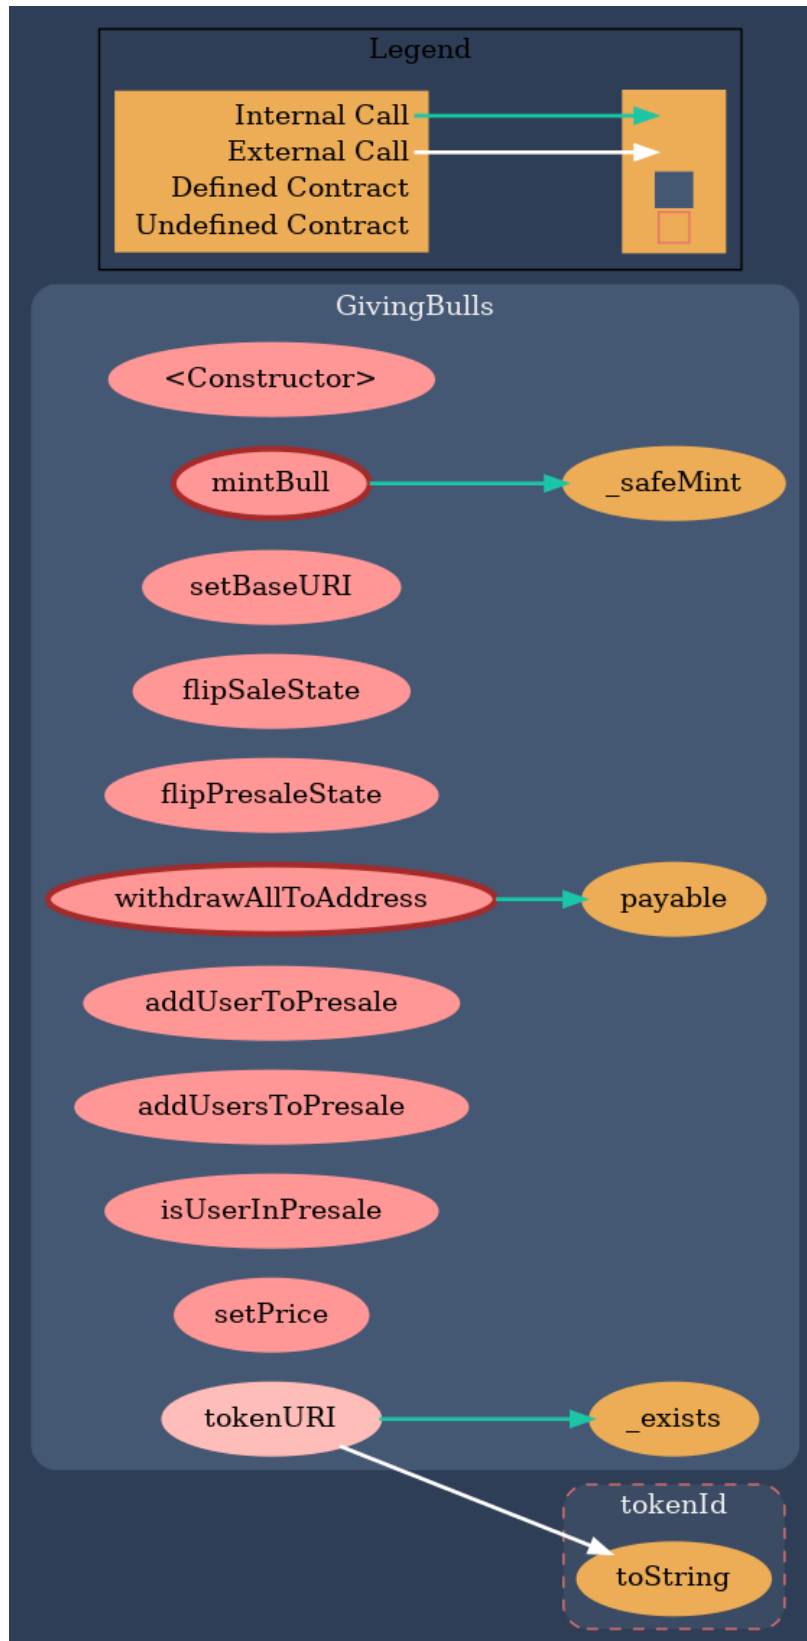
Legend
Internal Call
External Call
Defined Contract
Undefined Contract

GivingBulls
<Constructor>
mintBull
_safeMint
setBaseURI
flipSaleState
flipPresaleState
withdrawAllToAddress
payable
addUserToPresale
addUsersToPresale
isUserInPresale
setPrice
tokenURI
_exists

tokenId
toString